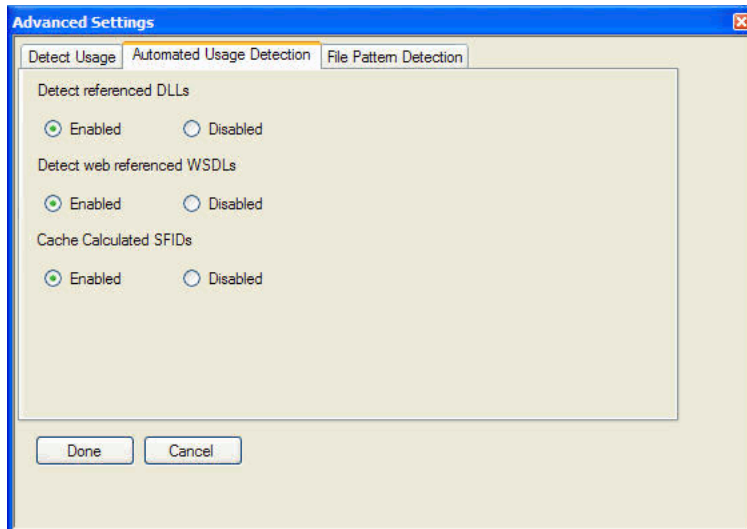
Advanced Settings

Detect Usage | Automated Usage Detection | File Pattern Detection

Detect referenced DLLs

Enabled Disabled

Detect web referenced WSDLs

Enabled Disabled

Cache Calculated SFIDs

Enabled Disabled

Done Cancel